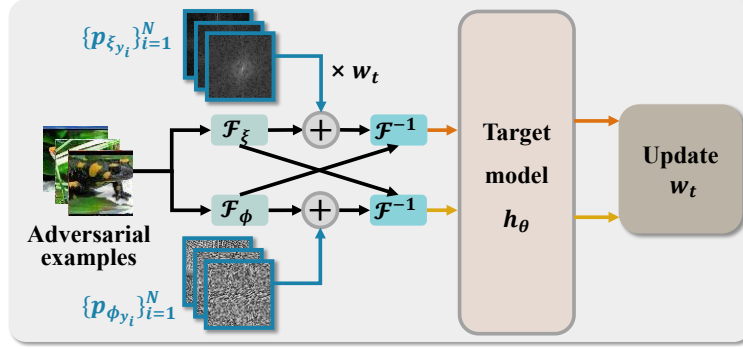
$\{p_{\xi_{y_i}}\}_{i=1}^{N}$

$\times w_t$

$\mathcal{F}_{\xi}$

$+$

$\mathcal{F}^{-1}$

$\mathcal{F}_{\phi}$

$+$

$\mathcal{F}^{-1}$

Adversarial examples

$\{p_{\phi_{y_i}}\}_{i=1}^{N}$

Target model $h_{\theta}$

Update $w_t$